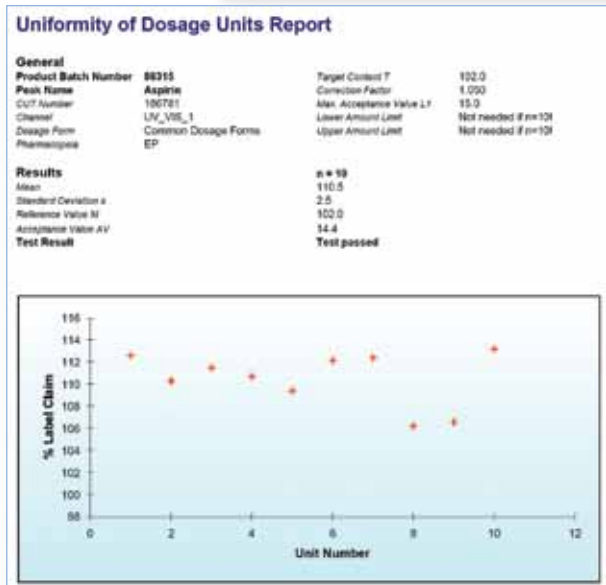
Uniformity of Dosage Units Report

General

| | | | |
|---|---|---|---|
| Product Batch Number | 86315 | Target Content T | 102.0 |
| Peak Name | Aspirin | Correction Factor | 1.050 |
| CUT Number | 186781 | Max. Acceptance Value L1 | 15.0 |
| Channel | UV_VIS_1 | Lower Amount Limit | Not needed if n=10 |
| Dosage Form | Common Dosage Forms | Upper Amount Limit | Not needed if n=10 |
| Pharmacopeia | EP | | |

Results

| | |
|---|---|
| | n = 10 |
| Mean | 110.5 |
| Standard Deviation s | 2.5 |
| Reference Value M | 102.0 |
| Acceptance Value AV | 14.4 |
| Test Result | Test passed |

116
114
112
110
108
106
104
102
100
98
% Label Claim
0
2
4
6
8
10
12
Unit Number